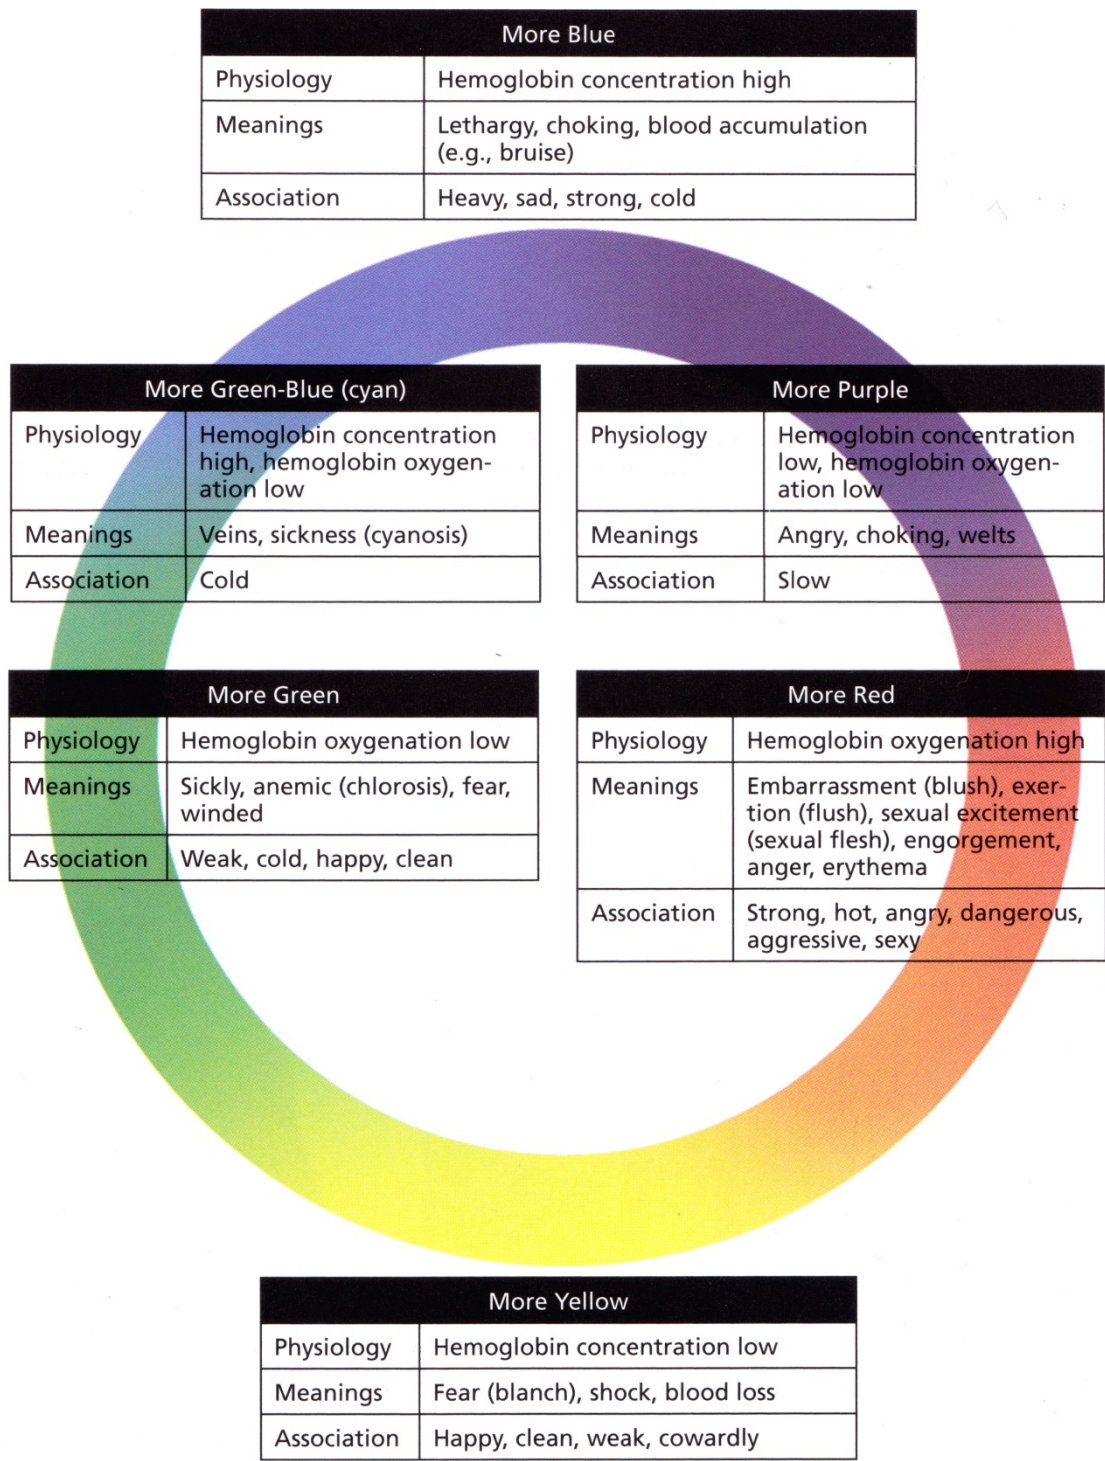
| More Blue | |
|---|---|
| Physiology | Hemoglobin concentration high |
| Meanings | Lethargy, choking, blood accumulation (e.g., bruise) |
| Association | Heavy, sad, strong, cold |

| More Green-Blue (cyan) | |
|---|---|
| Physiology | Hemoglobin concentration high, hemoglobin oxygenation low |
| Meanings | Veins, sickness (cyanosis) |
| Association | Cold |

| More Purple | |
|---|---|
| Physiology | Hemoglobin concentration low, hemoglobin oxygenation low |
| Meanings | Angry, choking, welts |
| Association | Slow |

| More Green | |
|---|---|
| Physiology | Hemoglobin oxygenation low |
| Meanings | Sickly, anemic (chlorosis), fear, winded |
| Association | Weak, cold, happy, clean |

| More Red | |
|---|---|
| Physiology | Hemoglobin oxygenation high |
| Meanings | Embarrassment (blush), exertion (flush), sexual excitement (sexual flesh), engorgement, anger, erythema |
| Association | Strong, hot, angry, dangerous, aggressive, sexy |

| More Yellow | |
|---|---|
| Physiology | Hemoglobin concentration low |
| Meanings | Fear (blanch), shock, blood loss |
| Association | Happy, clean, weak, cowardly |